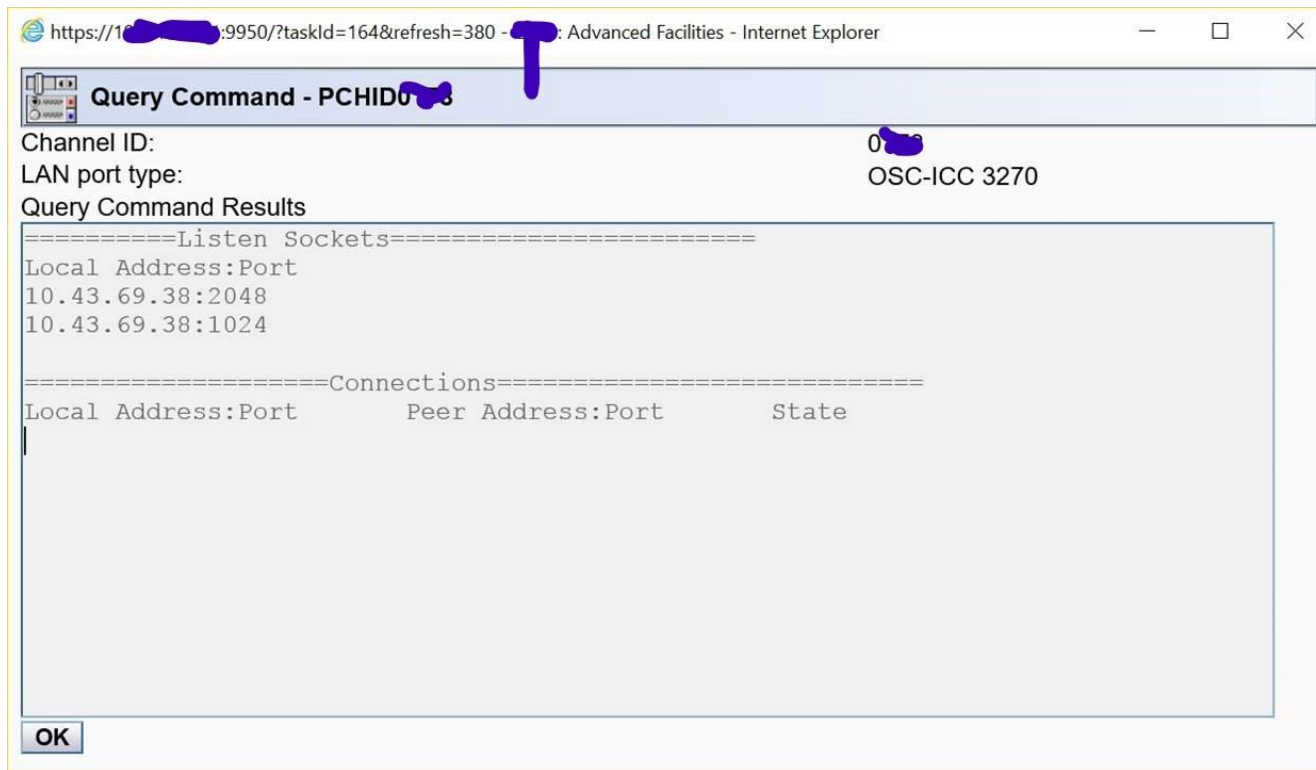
https://1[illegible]:9950/?taskId=164&refresh=380 - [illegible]: Advanced Facilities - Internet Explorer

Query Command - PCHID0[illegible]

Channel ID: 0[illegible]

LAN port type: OSC-ICC 3270

Query Command Results

==========Listen Sockets========================
Local Address:Port
10.43.69.38:2048
10.43.69.38:1024

====================Connections============================
Local Address:Port Peer Address:Port State

OK